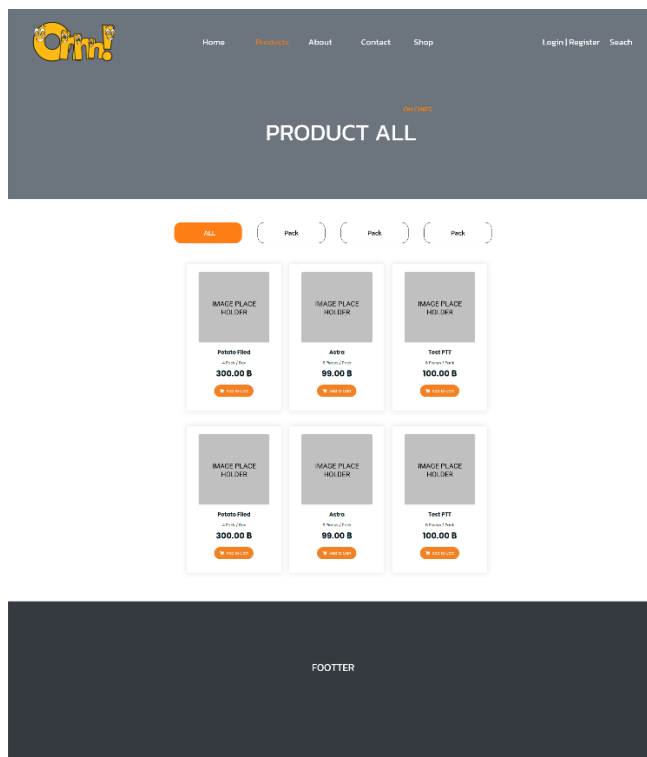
Ohm!

Home Products About Contact Shop

Login | Register Seach

OH CHIPS

PRODUCT ALL

ALL

Pack

Pack

Pack

IMAGE PLACE HOLDER

Potato Filed

4 Pack / Box

300.00 B

ADD TO LIST

IMAGE PLACE HOLDER

Astro

6 Pieces / Pack

99.00 B

ADD TO LIST

IMAGE PLACE HOLDER

Test FTT

6 Pieces / Pack

100.00 B

ADD TO LIST

IMAGE PLACE HOLDER

Potato Filed

4 Pack / Box

300.00 B

ADD TO LIST

IMAGE PLACE HOLDER

Astro

6 Pieces / Pack

99.00 B

ADD TO LIST

IMAGE PLACE HOLDER

Test FTT

6 Pieces / Pack

100.00 B

ADD TO LIST

FOOTTER